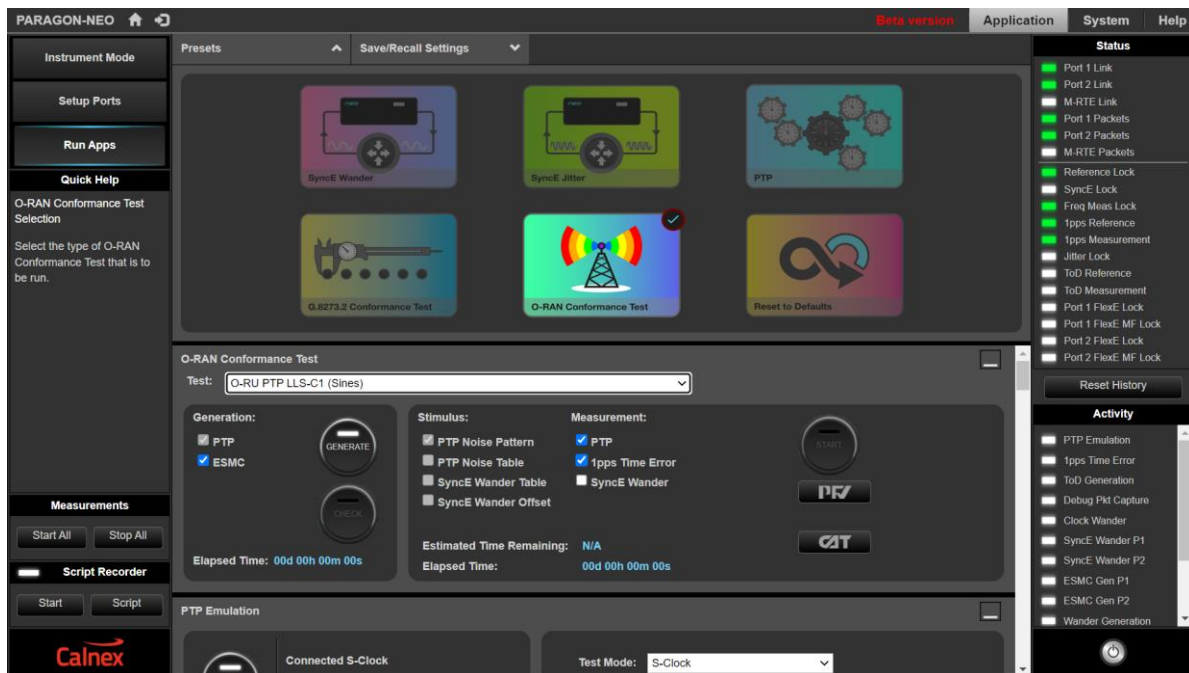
PARAGON-NEO

Beta version Application System Help

Instrument Mode

Setup Ports

Run Apps

Quick Help

O-RAN Conformance Test Selection

Select the type of O-RAN Conformance Test that is to be run.

Measurements

Start All Stop All

Script Recorder

Start Script

Calnex

Presets Save/Recall Settings

SyncE Wander

SyncE Jitter

PTP

G.8273.2 Conformance Test

O-RAN Conformance Test

Reset to Defaults

O-RAN Conformance Test

Test: O-RU PTP LLS-C1 (Sines)

Generation:

PTP

ESMC

GENERATE

CHECK

Elapsed Time: 00d 00h 00m 00s

Stimulus:

PTP Noise Pattern

PTP Noise Table

SyncE Wander Table

SyncE Wander Offset

Measurement:

PTP

1pps Time Error

SyncE Wander

START

PFV

CAT

Estimated Time Remaining: N/A

Elapsed Time: 00d 00h 00m 00s

PTP Emulation

Connected S-Clock

Test Mode: S-Clock

Status

Port 1 Link

Port 2 Link

M-RTE Link

Port 1 Packets

Port 2 Packets

M-RTE Packets

Reference Lock

SyncE Lock

Freq Meas Lock

1pps Reference

1pps Measurement

Jitter Lock

ToD Reference

ToD Measurement

Port 1 FlexE Lock

Port 1 FlexE MF Lock

Port 2 FlexE Lock

Port 2 FlexE MF Lock

Reset History

Activity

PTP Emulation

1pps Time Error

ToD Generation

Debug Pkt Capture

Clock Wander

SyncE Wander P1

SyncE Wander P2

ESMC Gen P1

ESMC Gen P2

Wander Generation